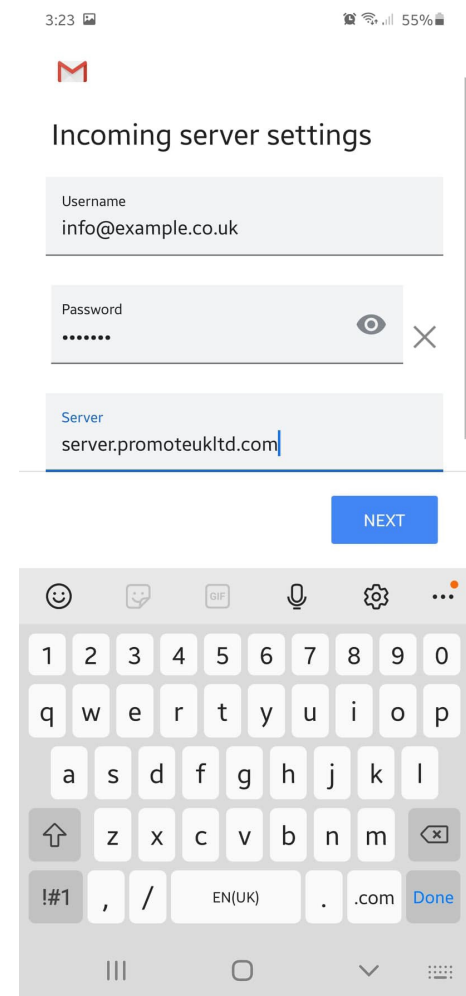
3:23 55%

Incoming server settings

Username
info@example.co.uk

Password
•••••••

Server
server.promoteukltd.com

NEXT

GIF

1 2 3 4 5 6 7 8 9 0
q w e r t y u i o p
a s d f g h j k l
z x c v b n m
!#1 , / EN(UK) . .com Done